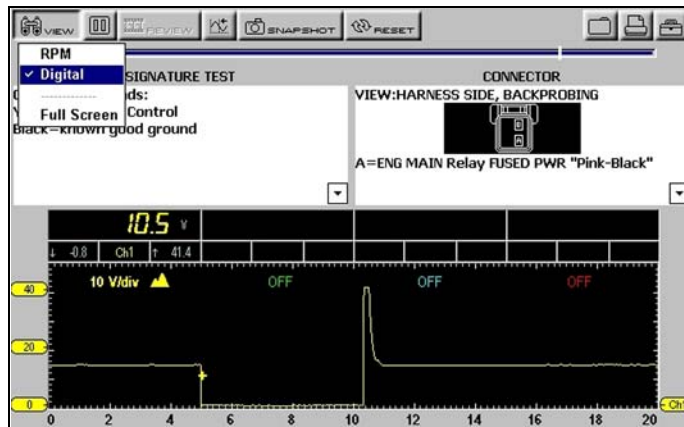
VIEW REVIEW SNAPSHOT RESET

RPM
✓ Digital
Full Screen

SIGNATURE TEST
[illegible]ds:
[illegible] Control
Black=known good ground

CONNECTOR
VIEW:HARNESS SIDE, BACKPROBING
A=ENG MAIN Relay FUSED PWR "Pink-Black"

10.5 V
↓ -0.8 Ch1 ↑ 41.4

10 V/div
OFF OFF OFF

40
20
0
Ch1

0 2 4 6 8 10 12 14 16 18 20